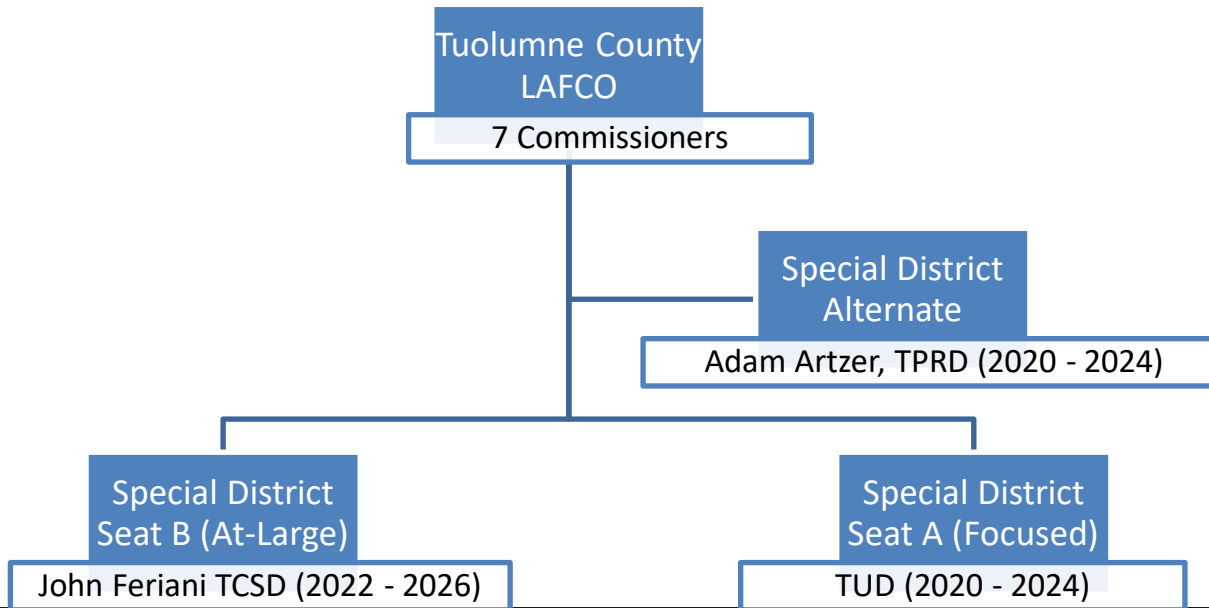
Tuolumne County LAFCO

7 Commissioners

Special District Alternate

Adam Artzer, TPRD (2020 - 2024)

Special District Seat B (At-Large)

John Feriani TCSD (2022 - 2026)

Special District Seat A (Focused)

TUD (2020 - 2024)